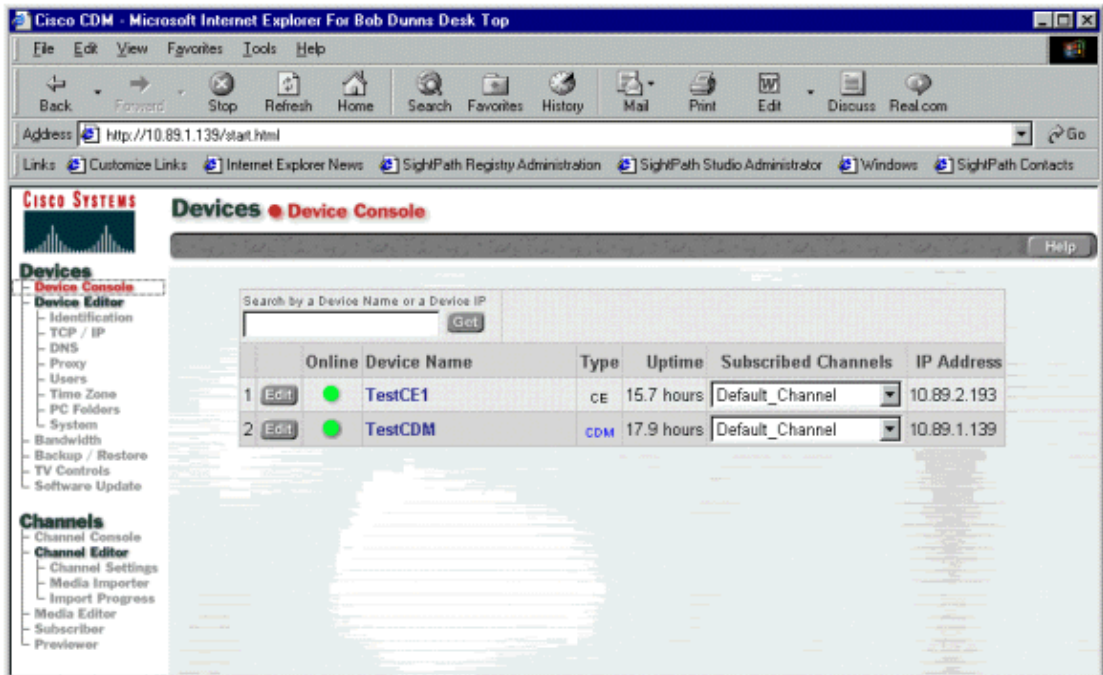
Cisco CDM - Microsoft Internet Explorer For Bob Dunns Desk Top

File Edit View Favorites Tools Help

Back Forward Stop Refresh Home Search Favorites History Mail Print Edit Discuss Real.com

Address http://10.89.1.139/start.html Go

Links Customize Links Internet Explorer News SightPath Registry Administration SightPath Studio Administrator Windows SightPath Contacts

Cisco Systems

Devices
- Device Console
- Device Editor
- Identification
- TCP / IP
- DNS
- Proxy
- Users
- Time Zone
- PC Folders
- System
- Bandwidth
- Backup / Restore
- TV Controls
- Software Update

Channels
- Channel Console
- Channel Editor
- Channel Settings
- Media Importer
- Import Progress
- Media Editor
- Subscriber
- Previewer

Devices ● Device Console

Help

Search by a Device Name or a Device IP

Get

| | | Online | Device Name | Type | Uptime | Subscribed Channels | IP Address |
|---|---|---|---|---|---|---|---|
| 1 | Edit | | TestCE1 | CE | 15.7 hours | Default_Channel | 10.89.2.193 |
| 2 | Edit | | TestCDM | CDM | 17.9 hours | Default_Channel | 10.89.1.139 |